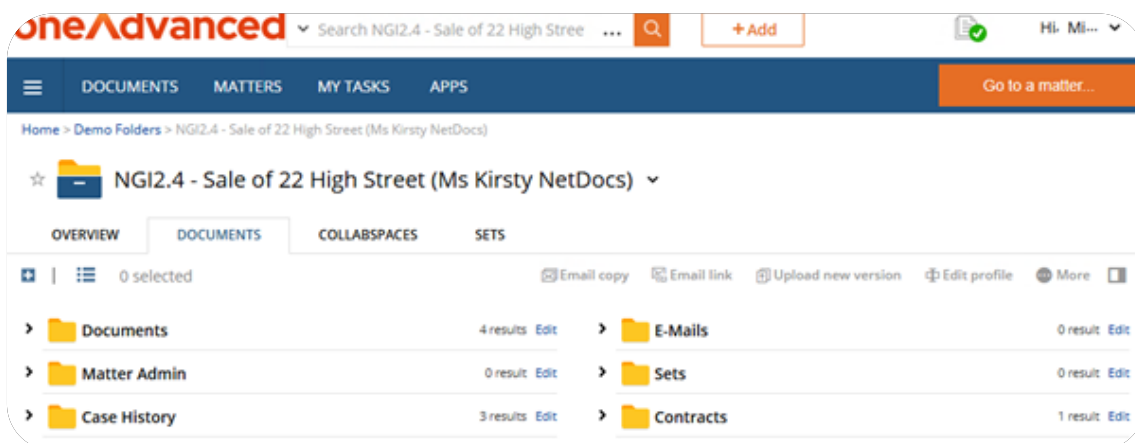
oneAdvanced
Search NGI2.4 - Sale of 22 High Stree ...
+ Add
Hi Mi...

DOCUMENTS MATTERS MY TASKS APPS
Go to a matter...

Home > Demo Folders > NGI2.4 - Sale of 22 High Street (Ms Kirsty NetDocs)

NGI2.4 - Sale of 22 High Street (Ms Kirsty NetDocs)

OVERVIEW DOCUMENTS COLLABSPACES SETS

0 selected
Email copy Email link Upload new version Edit profile More

Documents 4 results Edit
E-Mails 0 result Edit
Matter Admin 0 result Edit
Sets 0 result Edit
Case History 3 results Edit
Contracts 1 result Edit